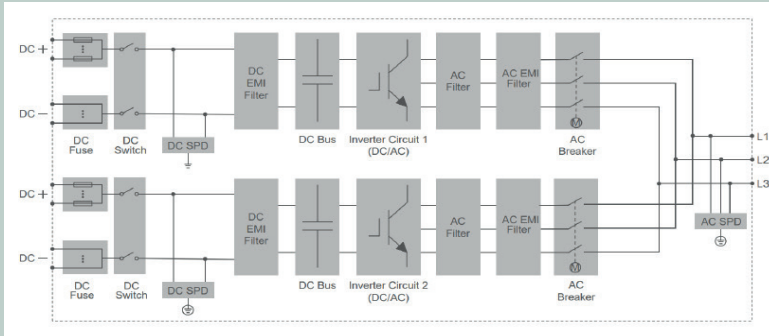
DC +
DC −
DC Fuse
DC Switch
DC SPD
DC EMI Filter
DC Bus
Inverter Circuit 1 (DC/AC)
AC Filter
AC EMI Filter
AC Breaker
L1
L2
L3
DC +
DC −
DC Fuse
DC Switch
DC SPD
DC EMI Filter
DC Bus
Inverter Circuit 2 (DC/AC)
AC Filter
AC EMI Filter
AC Breaker
AC SPD